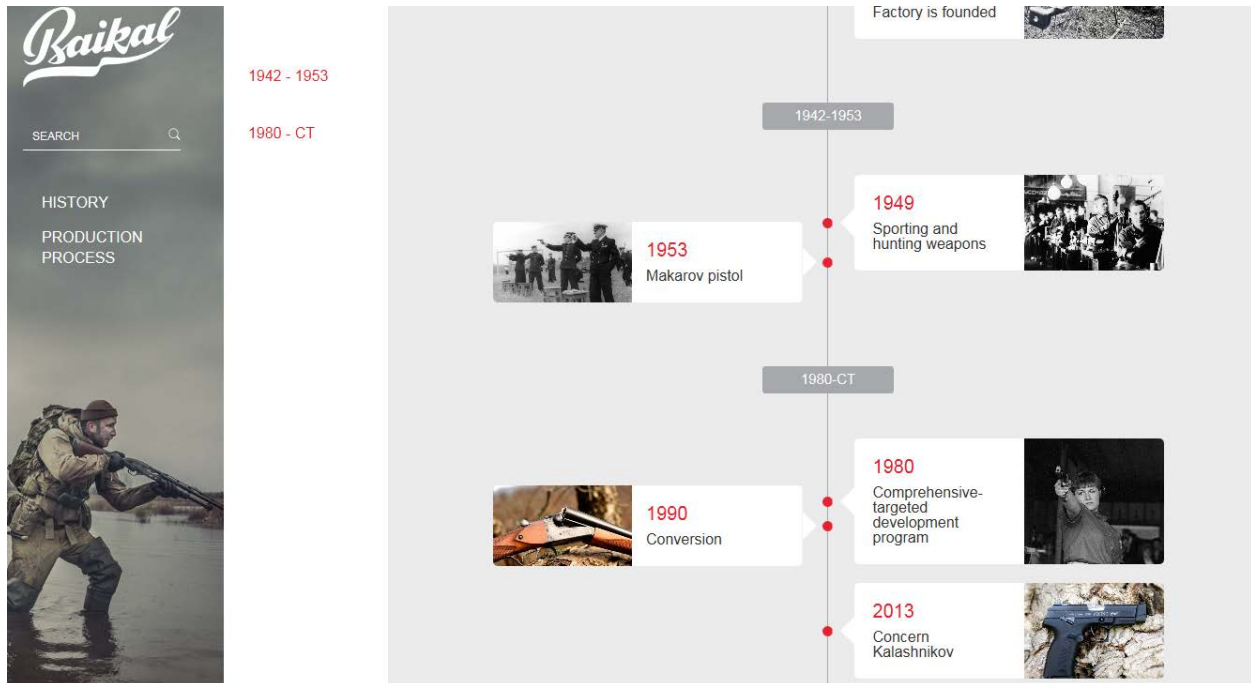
Baikal

SEARCH

HISTORY

PRODUCTION PROCESS

1942 - 1953

1980 - CT

Factory is founded

1942-1953

1949
Sporting and hunting weapons

1953
Makarov pistol

1980-CT

1980
Comprehensive-targeted development program

1990
Conversion

2013
Concern Kalashnikov